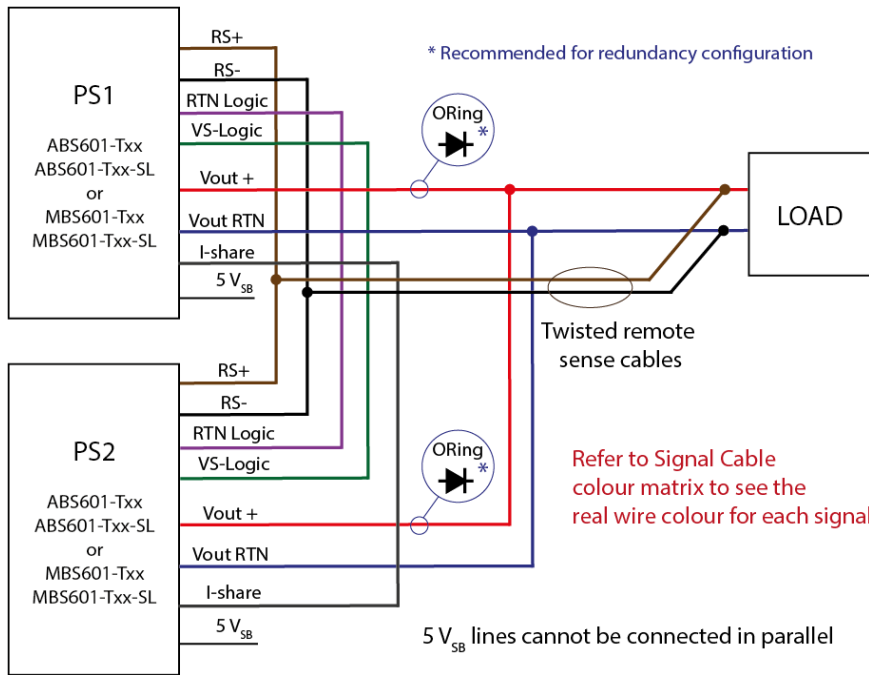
PS1

ABS601-Txx
ABS601-Txx-SL
or
MBS601-Txx
MBS601-Txx-SL

RS+
RS-
RTN Logic
VS-Logic
Vout +
Vout RTN
I-share
5 $V_{SB}$

* Recommended for redundancy configuration

ORing
*

LOAD

Twisted remote sense cables

PS2

ABS601-Txx
ABS601-Txx-SL
or
MBS601-Txx
MBS601-Txx-SL

RS+
RS-
RTN Logic
VS-Logic
Vout +
Vout RTN
I-share
5 $V_{SB}$

ORing
*

Refer to Signal Cable colour matrix to see the real wire colour for each signal

5 $V_{SB}$ lines cannot be connected in parallel